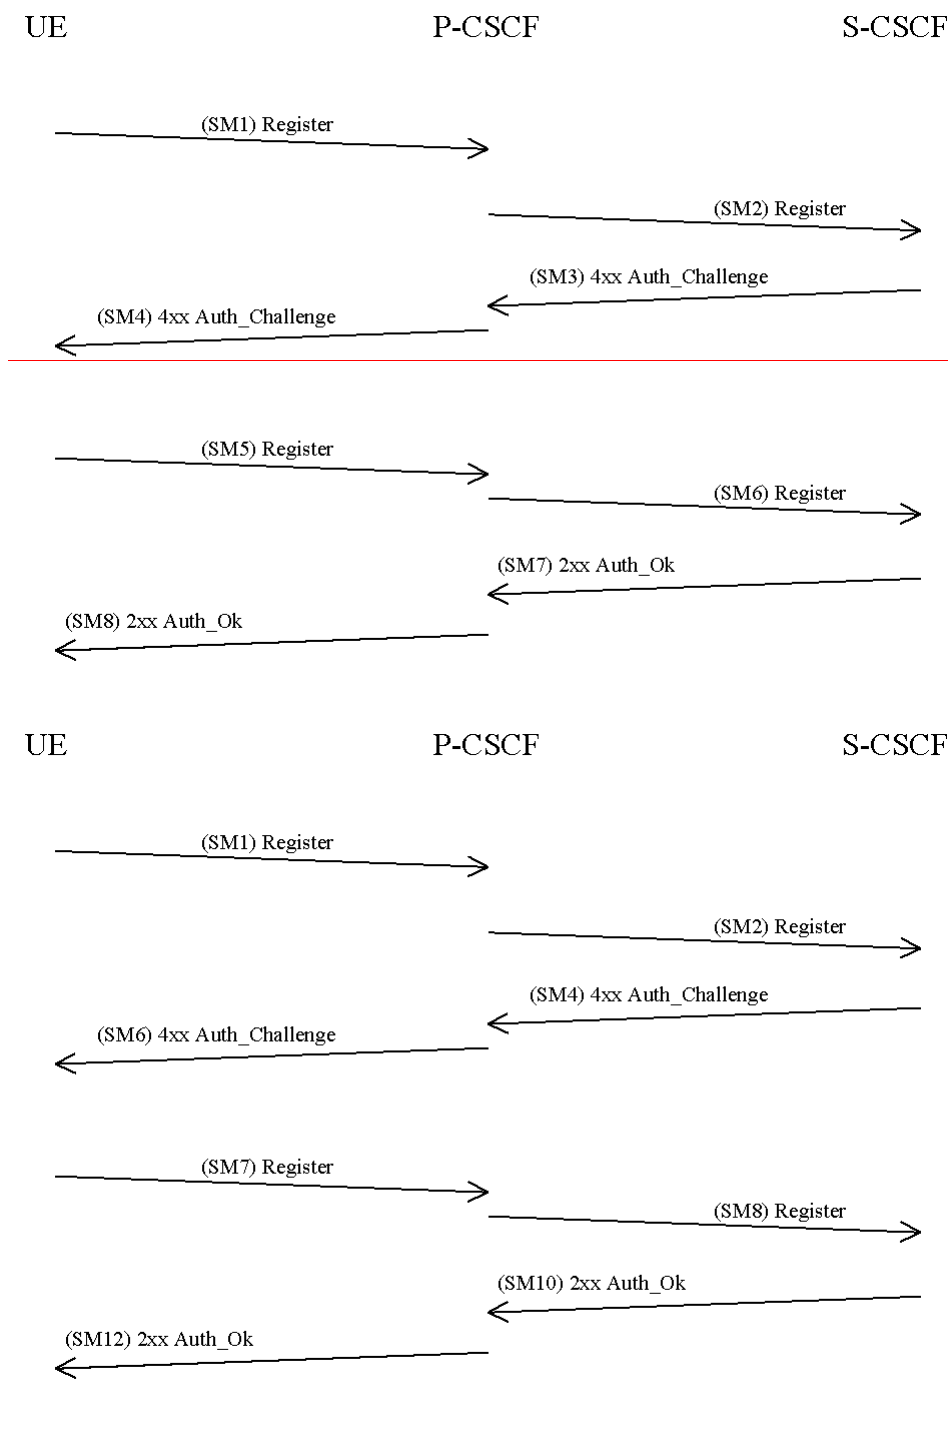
UE P-CSCF S-CSCF

(SM1) Register

(SM2) Register

(SM3) 4xx Auth_Challenge

(SM4) 4xx Auth_Challenge

(SM5) Register

(SM6) Register

(SM7) 2xx Auth_Ok

(SM8) 2xx Auth_Ok

UE P-CSCF S-CSCF

(SM1) Register

(SM2) Register

(SM4) 4xx Auth_Challenge

(SM6) 4xx Auth_Challenge

(SM7) Register

(SM8) Register

(SM10) 2xx Auth_Ok

(SM12) 2xx Auth_Ok